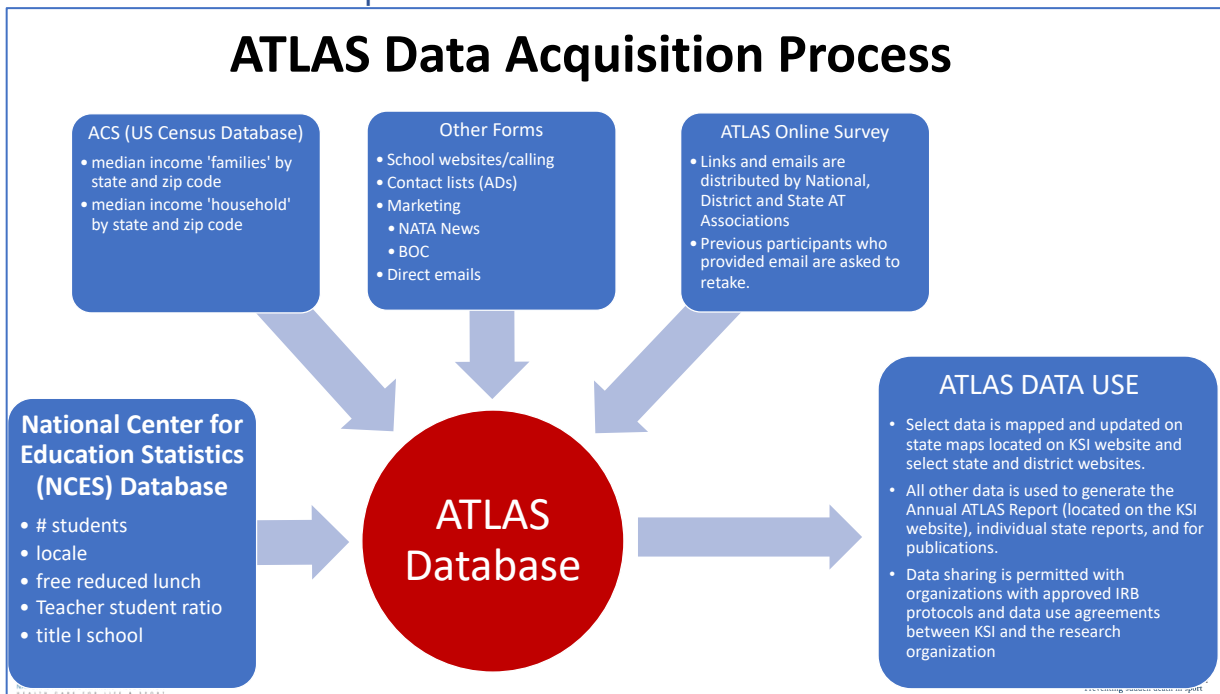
ATLAS Data Acquisition Process

ACS (US Census Database)
• median income 'families' by state and zip code
• median income 'household' by state and zip code

Other Forms
• School websites/calling
• Contact lists (ADs)
• Marketing
• NATA News
• BOC
• Direct emails

ATLAS Online Survey
• Links and emails are distributed by National, District and State AT Associations
• Previous participants who provided email are asked to retake.

National Center for Education Statistics (NCES) Database
• # students
• locale
• free reduced lunch
• Teacher student ratio
• title I school

ATLAS Database

ATLAS DATA USE
• Select data is mapped and updated on state maps located on KSI website and select state and district websites.
• All other data is used to generate the Annual ATLAS Report (located on the KSI website), individual state reports, and for publications.
• Data sharing is permitted with organizations with approved IRB protocols and data use agreements between KSI and the research organization

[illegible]

Preventing sudden death in sport